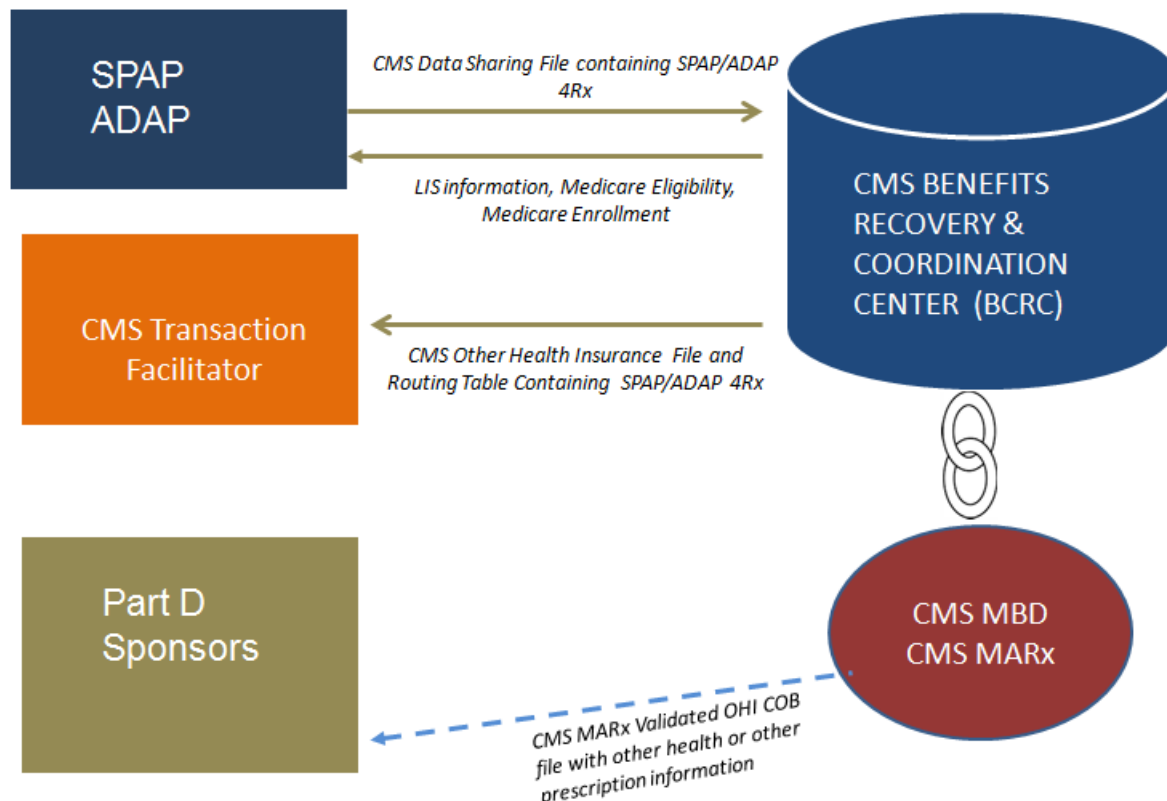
SPAP
ADAP

CMS Data Sharing File containing SPAP/ADAP 4Rx

LIS information, Medicare Eligibility, Medicare Enrollment

CMS BENEFITS RECOVERY & COORDINATION CENTER (BCRC)

CMS Transaction Facilitator

CMS Other Health Insurance File and Routing Table Containing SPAP/ADAP 4Rx

Part D Sponsors

CMS MBD
CMS MARx

CMS MARx Validated OHI COB file with other health or other prescription information